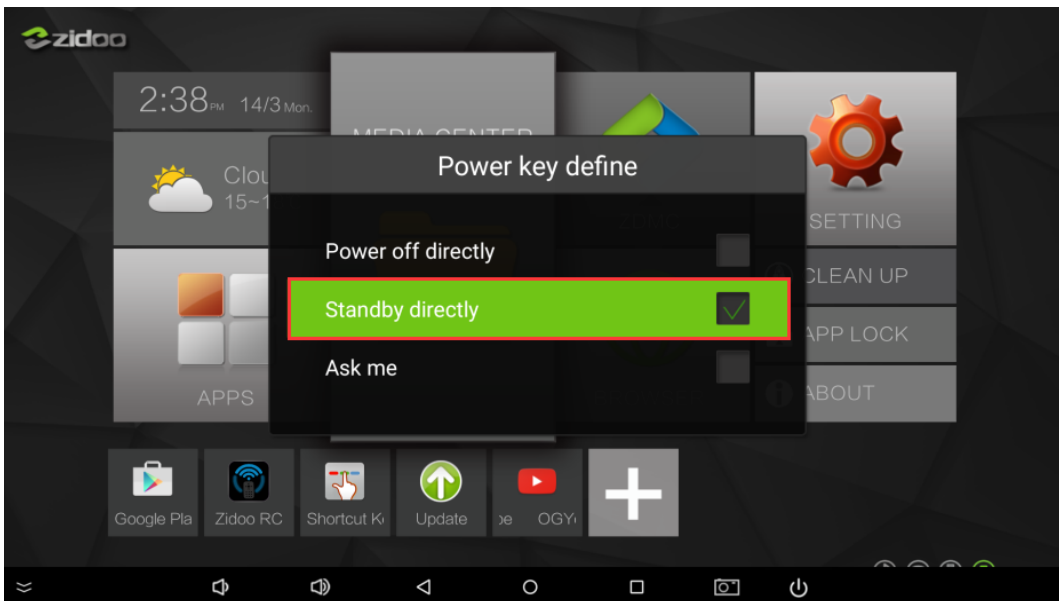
zidoo

2:38PM 14/3 Mon.

MEDIA CENTER

Clou
15~1

SETTING

Power key define

Power off directly

Standby directly

Ask me

CLEAN UP

APP LOCK

ABOUT

APPS

Google Pla

Zidoo RC

Shortcut K

Update

be OGY